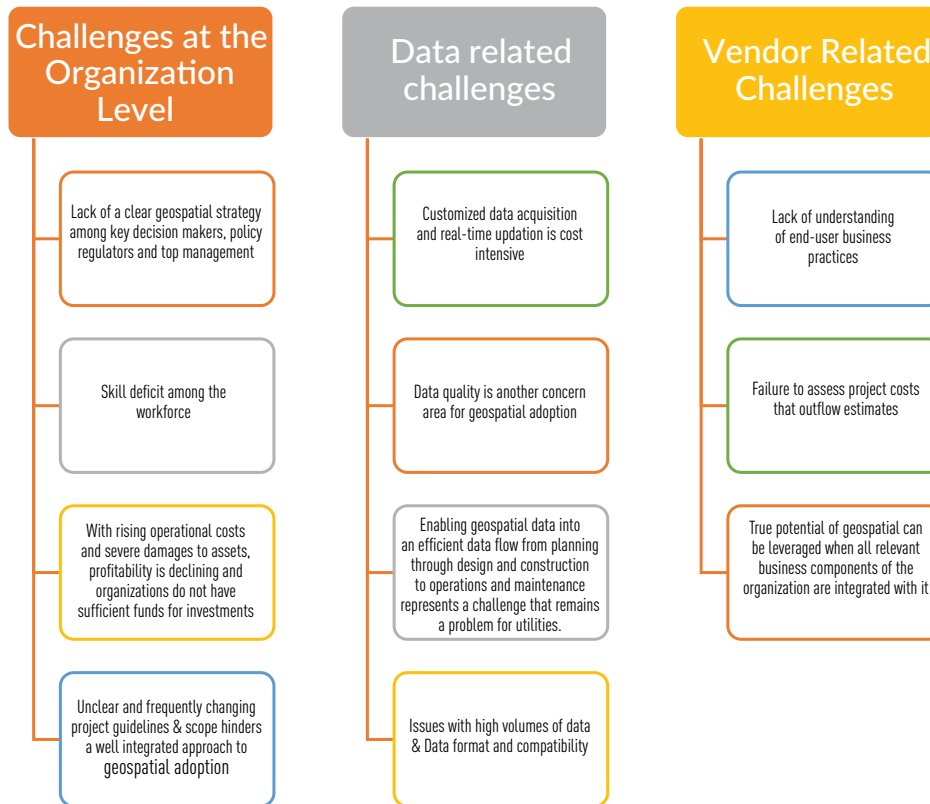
Challenges at the Organization Level

Lack of a clear geospatial strategy among key decision makers, policy regulators and top management

Skill deficit among the workforce

With rising operational costs and severe damages to assets, profitability is declining and organizations do not have sufficient funds for investments

Unclear and frequently changing project guidelines & scope hinders a well integrated approach to geospatial adoption

Data related challenges

Customized data acquisition and real-time updation is cost intensive

Data quality is another concern area for geospatial adoption

Enabling geospatial data into an efficient data flow from planning through design and construction to operations and maintenance represents a challenge that remains a problem for utilities.

Issues with high volumes of data & Data format and compatibility

Vendor Related Challenges

Lack of understanding of end-user business practices

Failure to assess project costs that outflow estimates

True potential of geospatial can be leveraged when all relevant business components of the organization are integrated with it